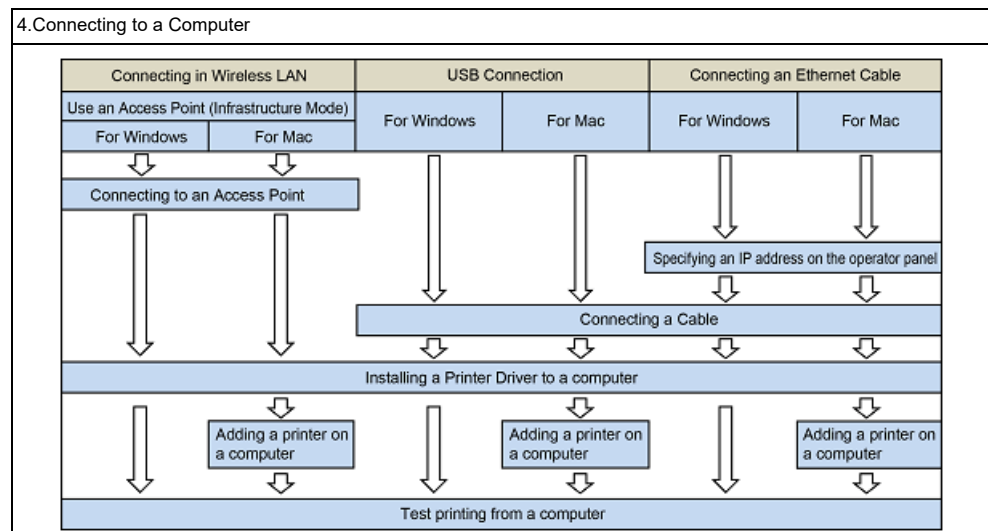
4.Connecting to a Computer

Connecting in Wireless LAN

Use an Access Point (Infrastructure Mode)

For Windows

For Mac

Connecting to an Access Point

USB Connection

For Windows

For Mac

Connecting an Ethernet Cable

For Windows

For Mac

Specifying an IP address on the operator panel

Connecting a Cable

Installing a Printer Driver to a computer

Adding a printer on a computer

Adding a printer on a computer

Adding a printer on a computer

Test printing from a computer